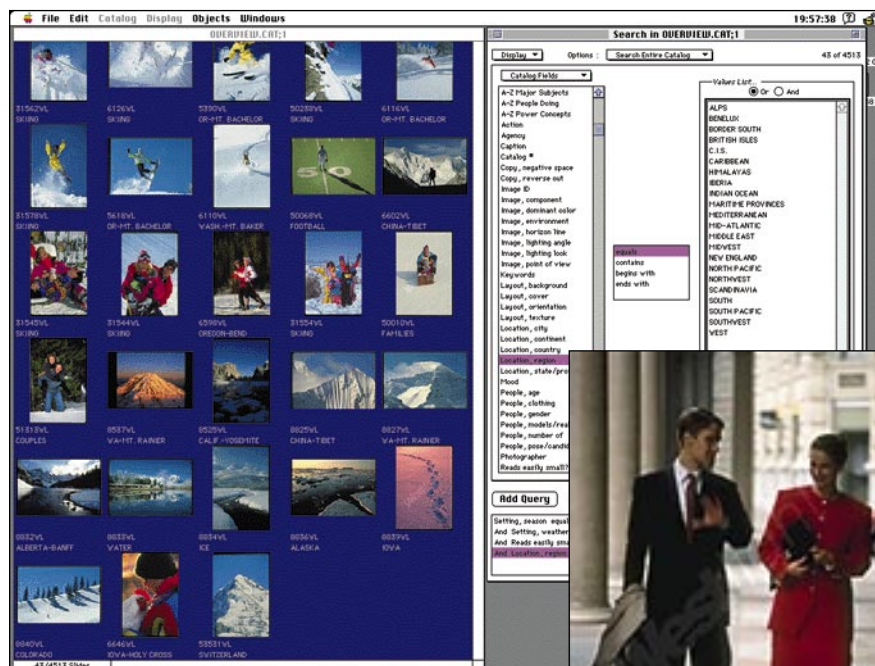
File Edit Catalog Display Objects Windows

19:57:38

OVERVIEW.CAT;1

31562VL
SKIING

6126VL

5390VL
OR-MT. BACHELOR

50288VL
SKIING

6116VL
OR-MT. BACHELOR

31578VL
SKIING

5618VL
OR-MT. BACHELOR

6110VL
WASH-MT. BAKER

50068VL
FOOTBALL

6602VL
CHINA-TIBET

31545VL
SKIING

31544VL
SKIING

6598VL
OREGON-BEND

31554VL
SKIING

5001OVL
FAMILIES

51518VL
COUPLES

8587VL
WA-MT. RAINIER

8525VL
CALIF-YOSEMITE

6625VL
CHINA-TIBET

8627VL
WA-MT. RAINIER

8832VL
ALBERTA-BANFF

8833VL
WATER

8834VL
ICE

8836VL
ALASKA

8839VL
IOWA

8840VL
COLORADO

6646VL
IOWA-HOLY CROSS

53531VL
SWITZERLAND

43 of 4513 Slides

Search in OVERVIEW.CAT;1

Display Options : Search Entire Catalog 43 of 4513

Catalog Fields

A-Z Major Subjects
A-Z People Doing
A-Z Power Concepts
Action
Agency
Caption
Catalog #
Copy, negative space
Copy, reverse out
Image ID
Image, component
Image, dominant color
Image, environment
Image, horizon line
Image, lighting angle
Image, lighting look
Image, point of view
Keywords
Layout, background
Layout, cover
Layout, orientation
Layout, texture
Location, city
Location, continent
Location, country
Location, region
Location, state/pro
Mood
People, age
People, clothing
People, gender
People, models/rea
People, number of
People, pose/candid
Photographer
Reads easily small?

equals
contains
begins with
ends with

Values List
Or And

ALPS
BENELUX
BORDER SOUTH
BRITISH ISLES
C.I.S.
CARIBBEAN
HIMALAYAS
IBERIA
INDIAN OCEAN
MARITIME PROVINCES
MEDITERRANEAN
MID-ATLANTIC
MIDDLE EAST
MIDWEST
NEW ENGLAND
NORTH PACIFIC
NORTHWEST
SCANDINAVIA
SOUTH
SOUTH PACIFIC
SOUTHWEST
WEST

Add Query

Setting, season equal
And Setting, weather
And Reads easily sma
And Location, region